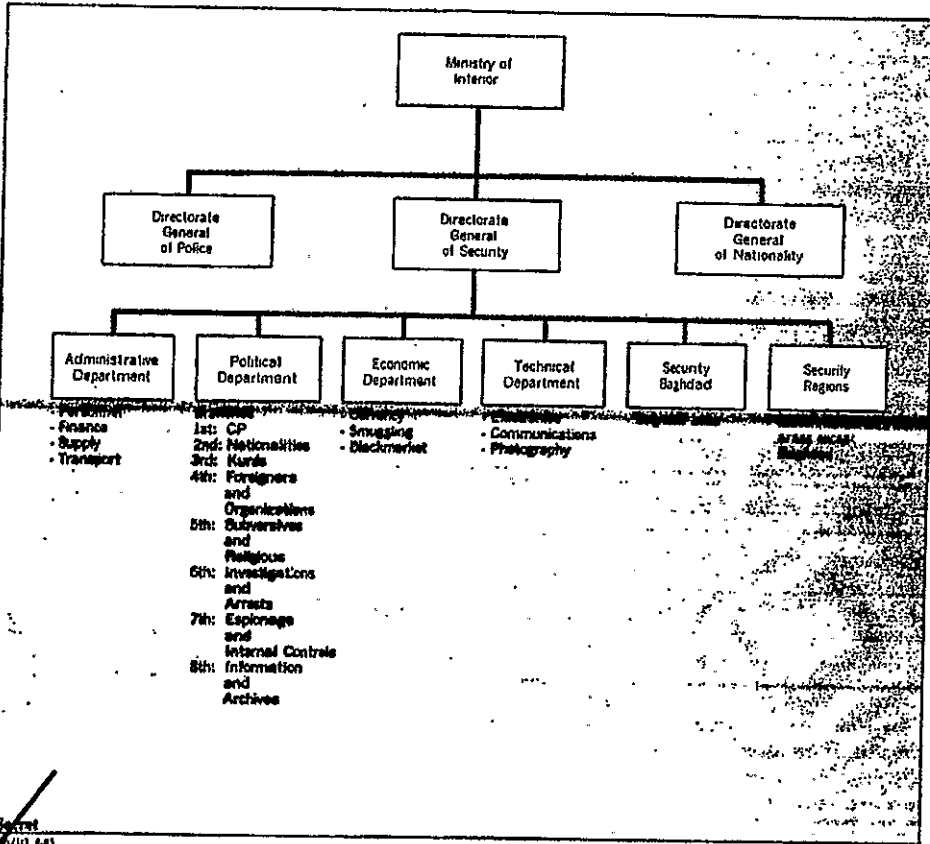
Ministry of Interior

Directorate General of Police

Directorate General of Security

Directorate General of Nationality

Administrative Department

- Personnel
- Finance
- Supply
- Transport

Political Department

Branches
1st: CP
2nd: Nationalities
3rd: Kurds
4th: Foreigners and Organizations
5th: Subversives and Religious
6th: Investigations and Arrests
7th: Espionage and Internal Controls
8th: Information and Archives

Economic Department

- Currency
- Smuggling
- Blackmarket

Technical Department

- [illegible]
- Communications
- Photography

Security Baghdad

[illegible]

Security Regions

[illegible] areas except Baghdad

Secret
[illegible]